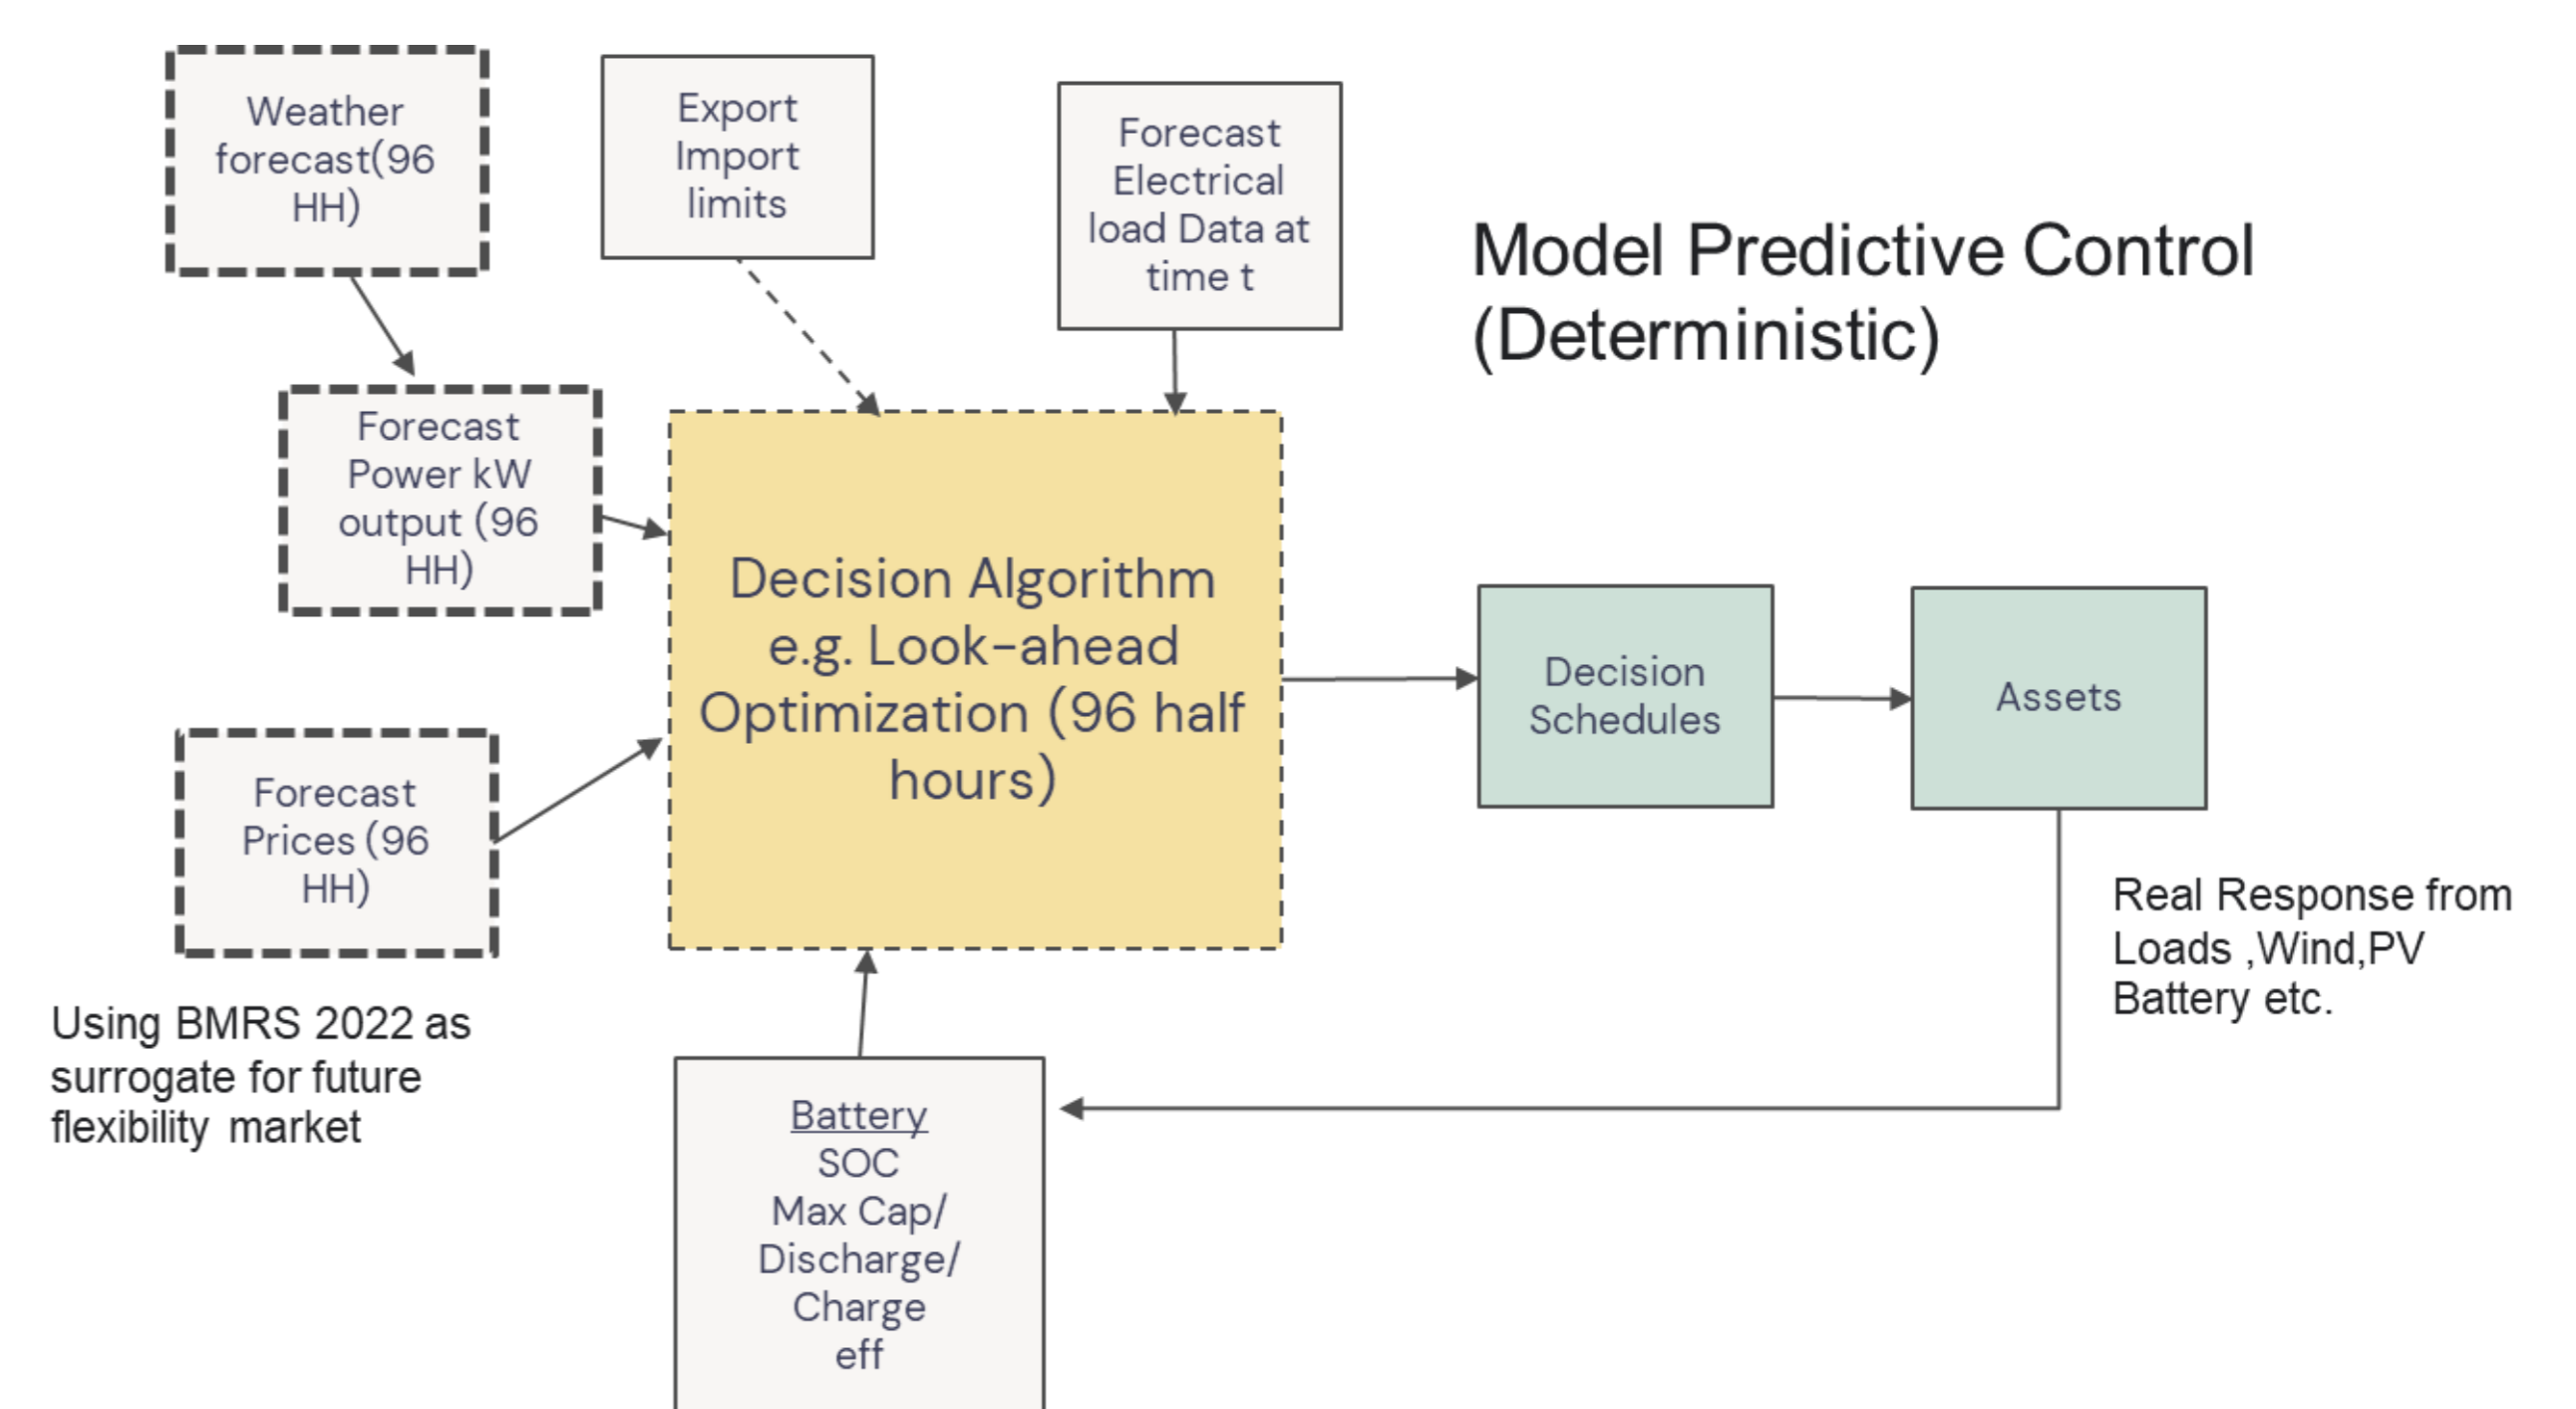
Weather forecast(96 HH)

Export Import limits

Forecast Electrical load Data at time t

Model Predictive Control (Deterministic)

Forecast Power kW output (96 HH)

Decision Algorithm e.g. Look-ahead Optimization (96 half hours)

Decision Schedules

Assets

Forecast Prices (96 HH)

Real Response from Loads ,Wind,PV Battery etc.

Using BMRS 2022 as surrogate for future flexibility market

Battery
SOC
Max Cap/
Discharge/
Charge
eff